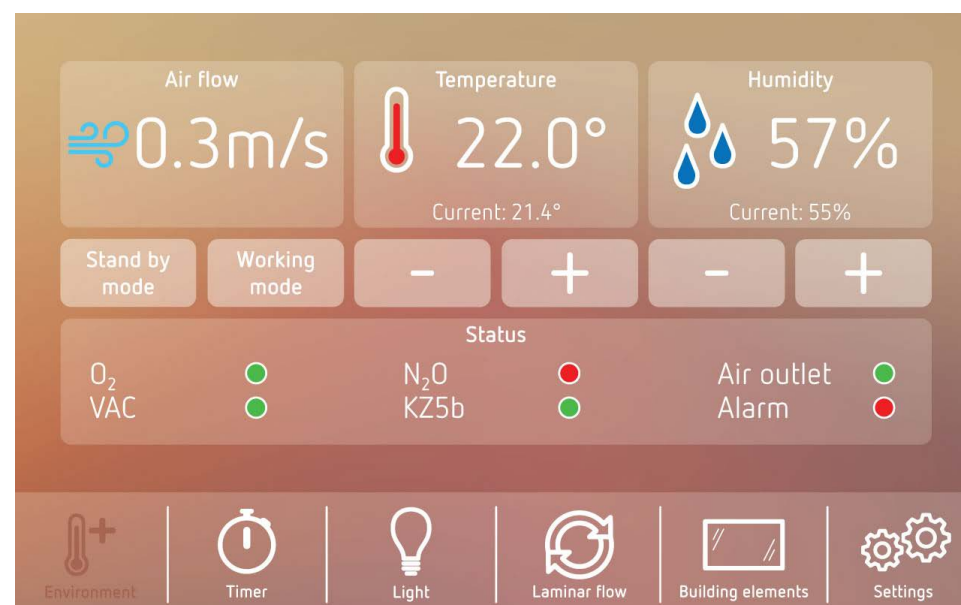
Air flow
0.3m/s

Temperature
22.0°
Current: 21.4°

Humidity
57%
Current: 55%

Stand by mode
Working mode
-
+
-
+

Status
$O_2$
VAC
$N_2O$
KZ5b
Air outlet
Alarm

Environment
Timer
Light
Laminar flow
Building elements
Settings